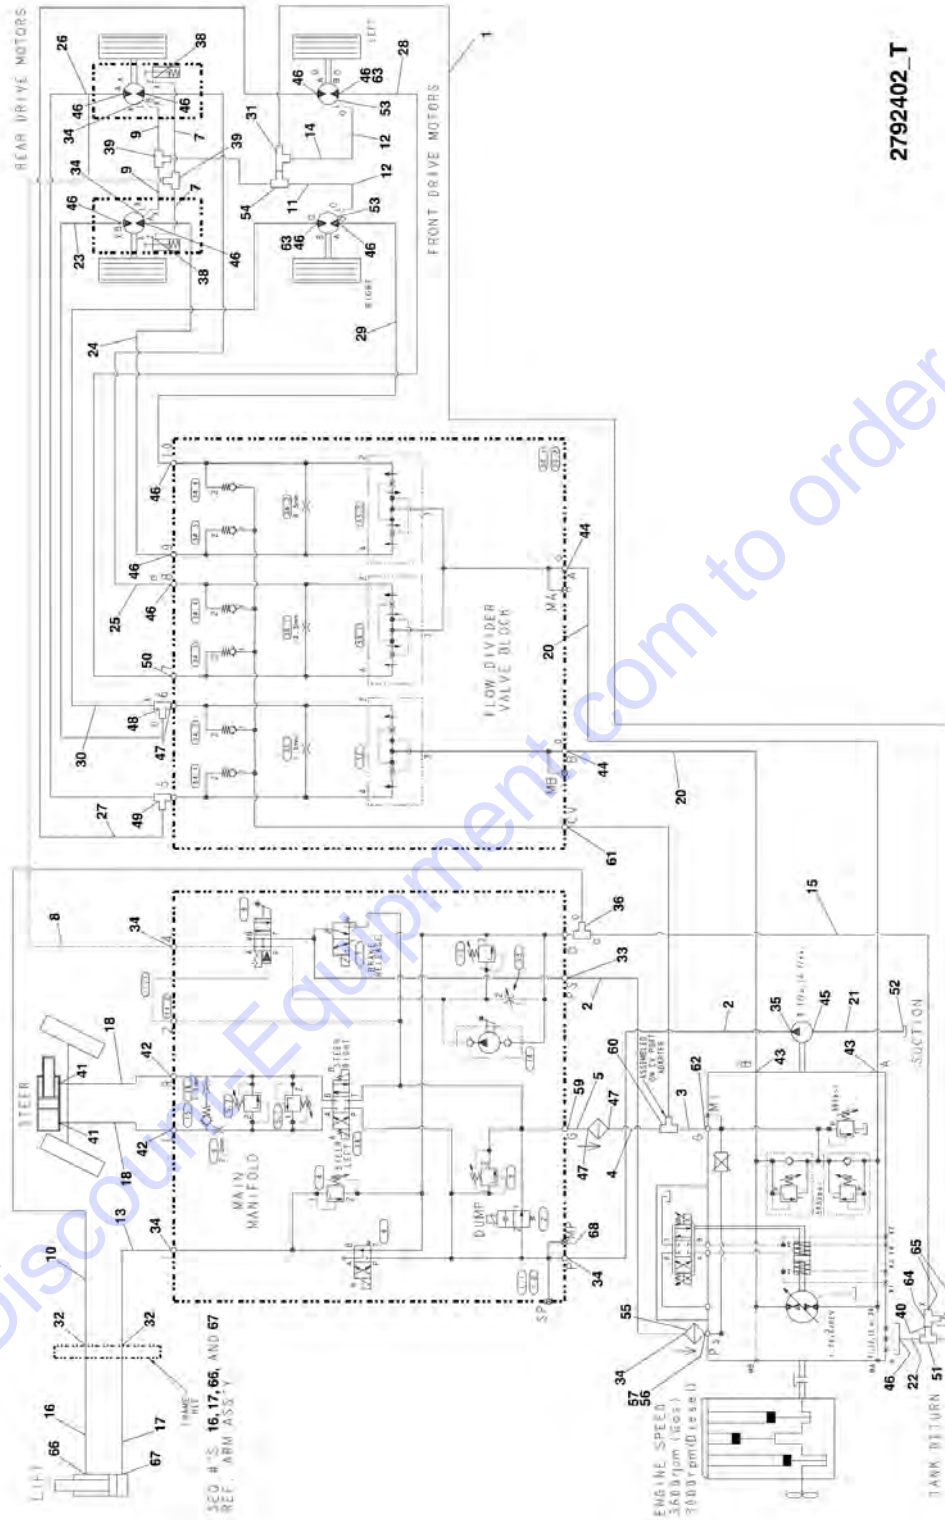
REAR DRIVE MOTORS

LEFT

FRONT DRIVE MOTORS

RIGHT

1

2792402_T

26 38 46 46 34 9 7 39 39 9 7 34 46 46 38 23 31 14 54 11 12 12 46 63 53 28 46 63 53 46 24 29

FLOW DIVIDER VALVE BLOCK

46 46 25 46 50 48 47 30 49 27 20 44 44 20 61 MA MB

STEER

41 41 42 42 18 18 8 34

BRAKE RELEASE

STEER LEFT

STEER RIGHT

MAIN MANIFOLD

DUMP

36 33 2 2 60 59 5 47 47 4 3 62 43 43 35 45 21 15 52

SUCTION

68 34 55

ASSEMBLED ON TV PORT ADAPTER

10 13 34 32 32 66 16 17 67

LIFT

FRAME RET

SEE #'S 16,17,66, AND 67 REF. ARM ASS'Y

ENGINE SPEED 3600rpm(Gas) 3000rpm(Diesel)

34 57 56 46 22 40 51 64 65

TANK RETURN